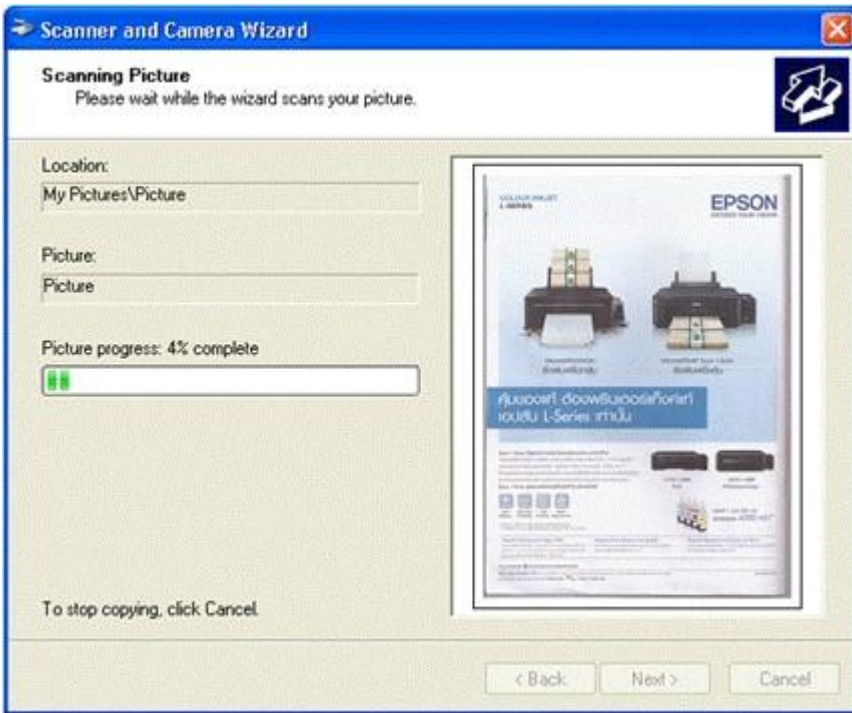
Scanner and Camera Wizard

Scanning Picture
Please wait while the wizard scans your picture.

Location:
My Pictures\Picture

Picture:
Picture

Picture progress: 4% complete

To stop copying, click Cancel.

EPSON

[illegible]
L-Series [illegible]

< Back
Next >
Cancel